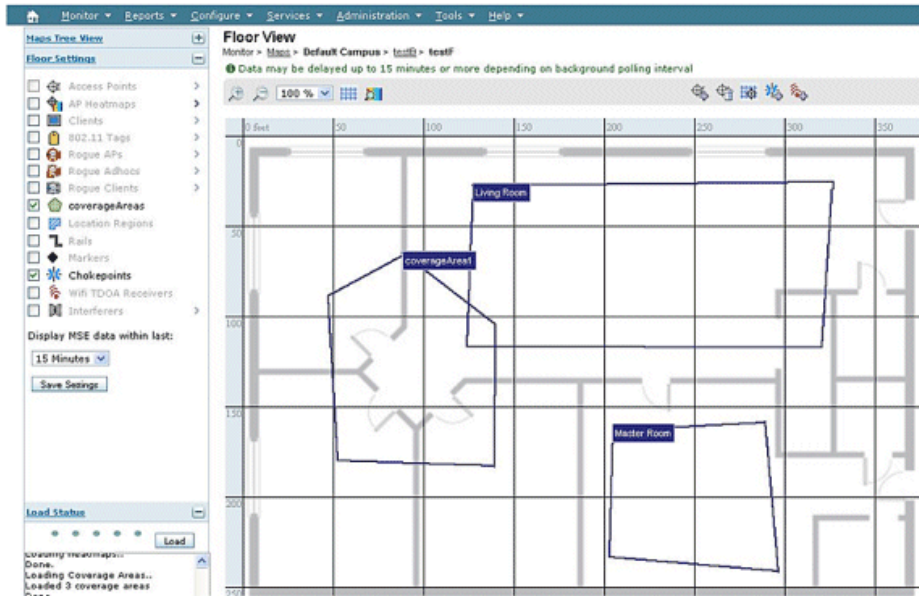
Monitor ▾ Reports ▾ Configure ▾ Services ▾ Administration ▾ Tools ▾ Help ▾

Maps Tree View

Floor Settings

Access Points
AP Heatmaps
Clients
802.11 Tags
Rogue APs
Rogue Adhocs
Rogue Clients
coverageAreas
Location Regions
Rails
Markers
Chokepoints
Wifi TDOA Receivers
Interferers

Display MSE data within last:

15 Minutes

Save Settings

Load Status

Load

Loading Heatmaps..
Done.
Loading Coverage Areas..
Loaded 3 coverage areas
Done.

Floor View

Monitor > Maps > Default Campus > testB > testF

Data may be delayed up to 15 minutes or more depending on background polling interval

100 %

0 feet | 50 | 100 | 150 | 200 | 250 | 300 | 350

0

50

100

150

200

250

Living Room

coverageArea1

Master Room